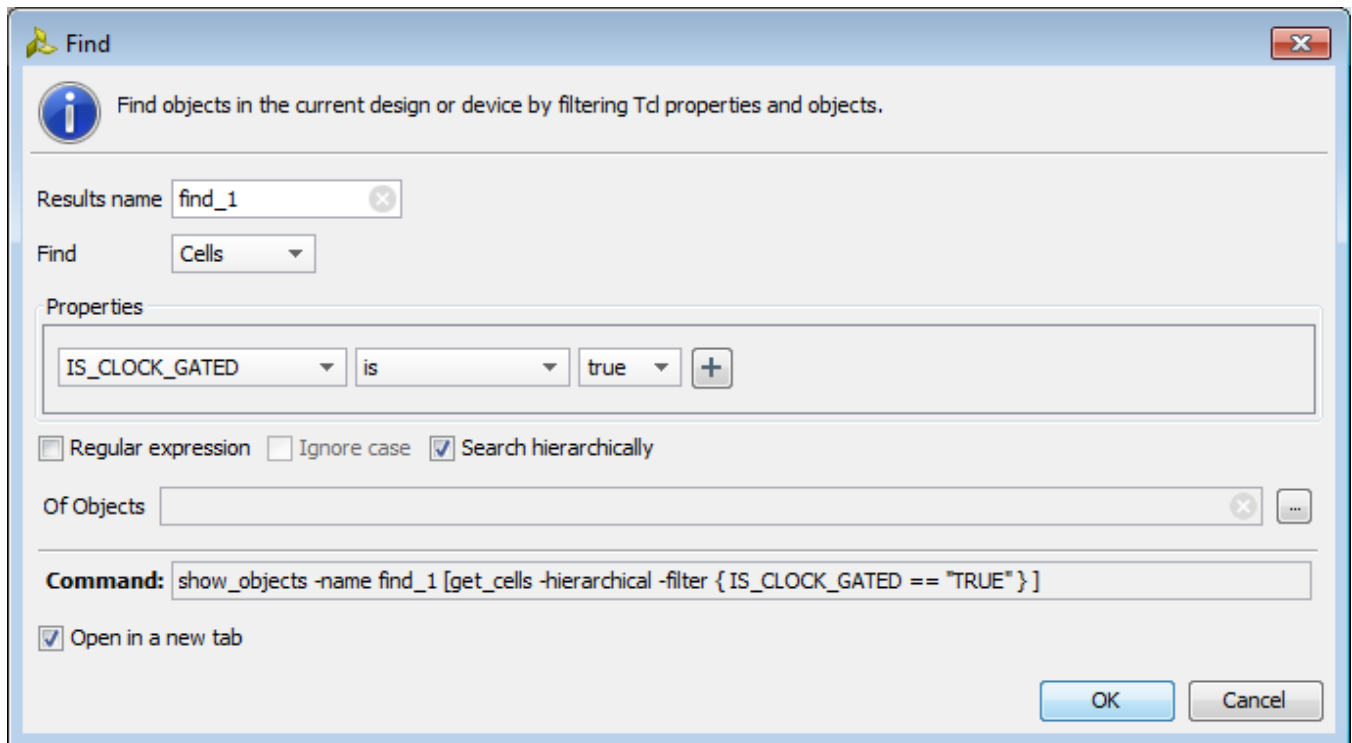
Find

Find objects in the current design or device by filtering Tcl properties and objects.

Results name find_1

Find Cells

Properties

IS_CLOCK_GATED is true +

Regular expression Ignore case Search hierarchically

Of Objects ...

Command: show_objects -name find_1 [get_cells -hierarchical -filter { IS_CLOCK_GATED == "TRUE" } ]

Open in a new tab

OK Cancel